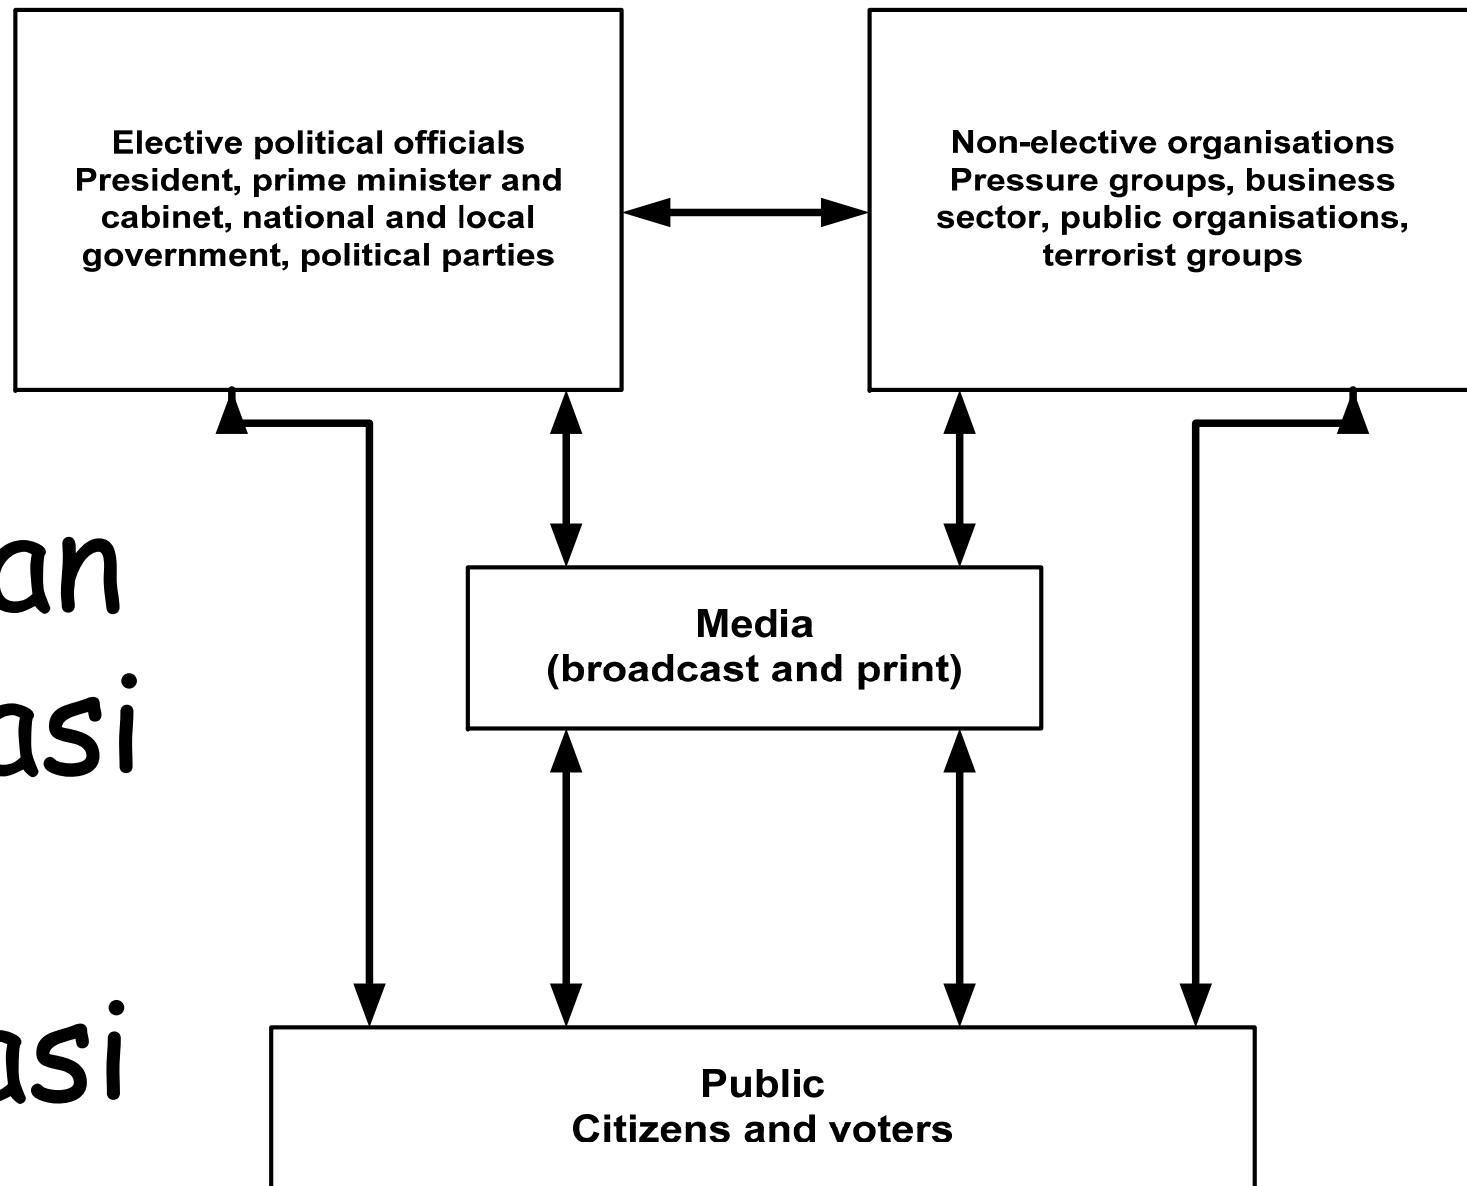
Elective political officials
President, prime minister and cabinet, national and local government, political parties

Non-elective organisations
Pressure groups, business sector, public organisations, terrorist groups

an
asi

asi

Media
(broadcast and print)

Public
Citizens and voters